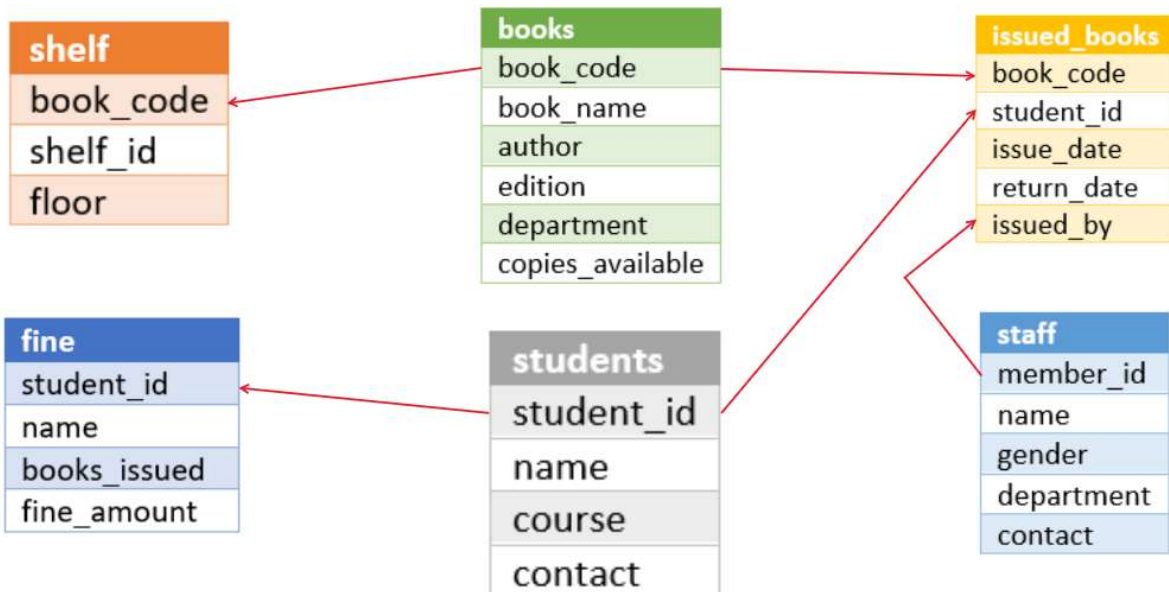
| shelf |
|---|
| book_code |
| shelf_id |
| floor |

| books |
|---|
| book_code |
| book_name |
| author |
| edition |
| department |
| copies_available |

| issued_books |
|---|
| book_code |
| student_id |
| issue_date |
| return_date |
| issued_by |

| fine |
|---|
| student_id |
| name |
| books_issued |
| fine_amount |

| students |
|---|
| student_id |
| name |
| course |
| contact |

| staff |
|---|
| member_id |
| name |
| gender |
| department |
| contact |